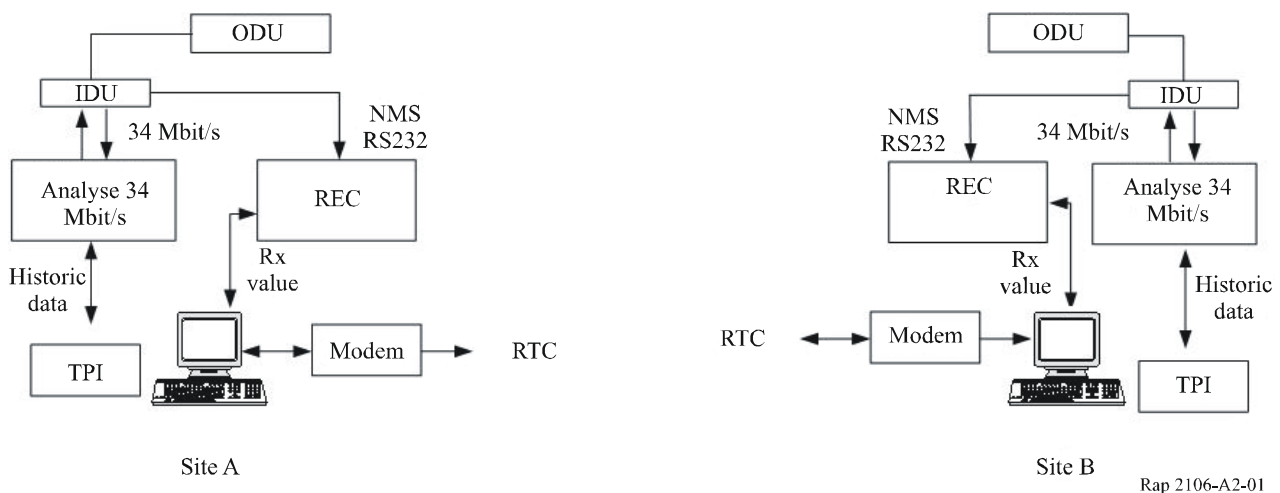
ODU

IDU

34 Mbit/s

NMS
RS232

Analyse 34 Mbit/s

REC

Rx value

Historic data

TPI

Modem

RTC

Site A

ODU

IDU

NMS
RS232

34 Mbit/s

REC

Analyse 34 Mbit/s

Rx value

Historic data

RTC

Modem

TPI

Site B

Rap 2106-A2-01